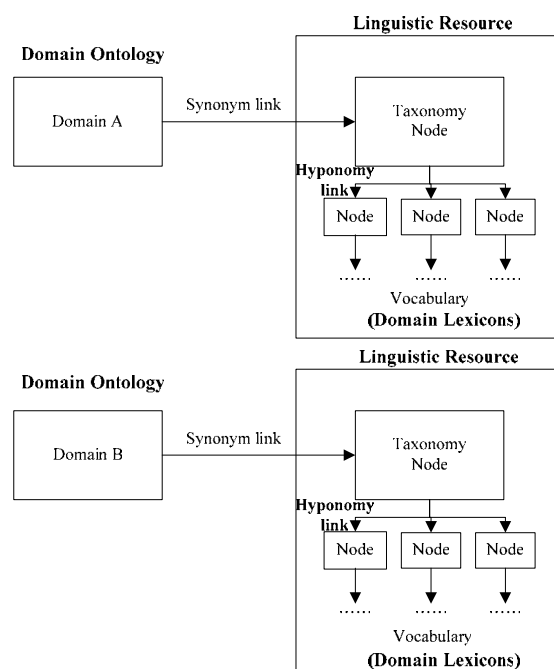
Linguistic Resource

Domain Ontology

Domain A

Synonym link

Taxonomy Node

Hyponomy link

Node

Node

Node

……

……

……

Vocabulary

(Domain Lexicons)

Linguistic Resource

Domain Ontology

Domain B

Synonym link

Taxonomy Node

Hyponomy link

Node

Node

Node

……

……

……

Vocabulary

(Domain Lexicons)